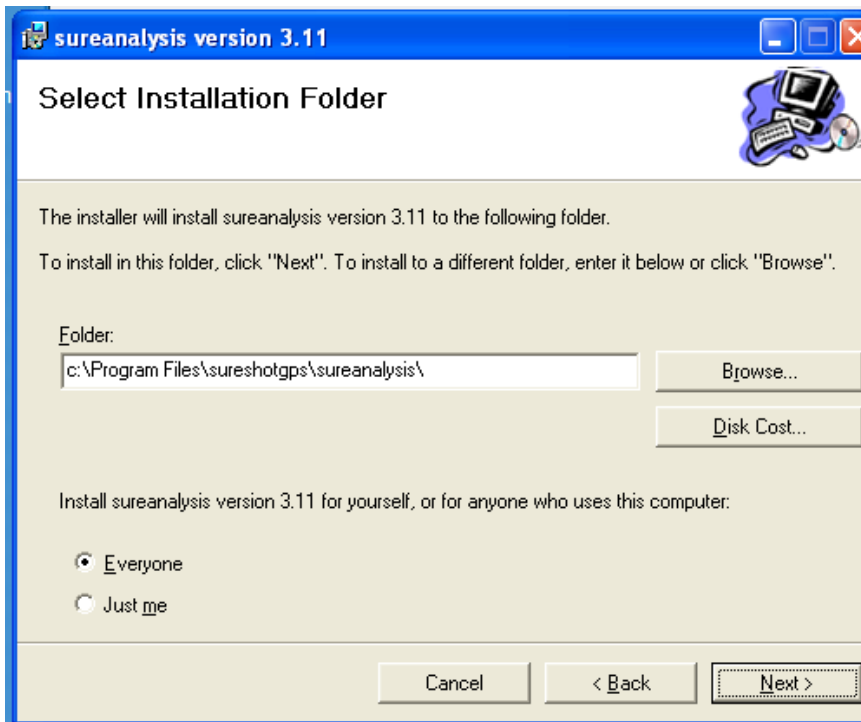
sureanalysis version 3.11

Select Installation Folder

The installer will install sureanalysis version 3.11 to the following folder.

To install in this folder, click "Next". To install to a different folder, enter it below or click "Browse".

Folder:

c:\Program Files\sureshotgps\sureanalysis\

Browse...

Disk Cost...

Install sureanalysis version 3.11 for yourself, or for anyone who uses this computer:

Everyone

Just me

Cancel

< Back

Next >